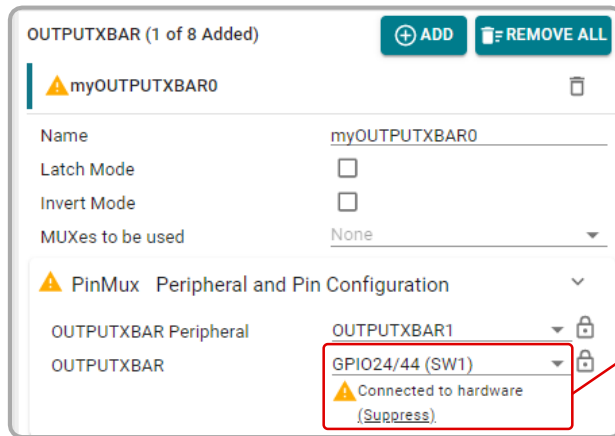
OUTPUTXBAR (1 of 8 Added)

ADD

REMOVE ALL

myOUTPUTXBAR0

Name
myOUTPUTXBAR0

Latch Mode

Invert Mode

MUXes to be used
None

PinMux Peripheral and Pin Configuration

OUTPUTXBAR Peripheral
OUTPUTXBAR1

OUTPUTXBAR
GPIO24/44 (SW1)

Connected to hardware
(Suppress)